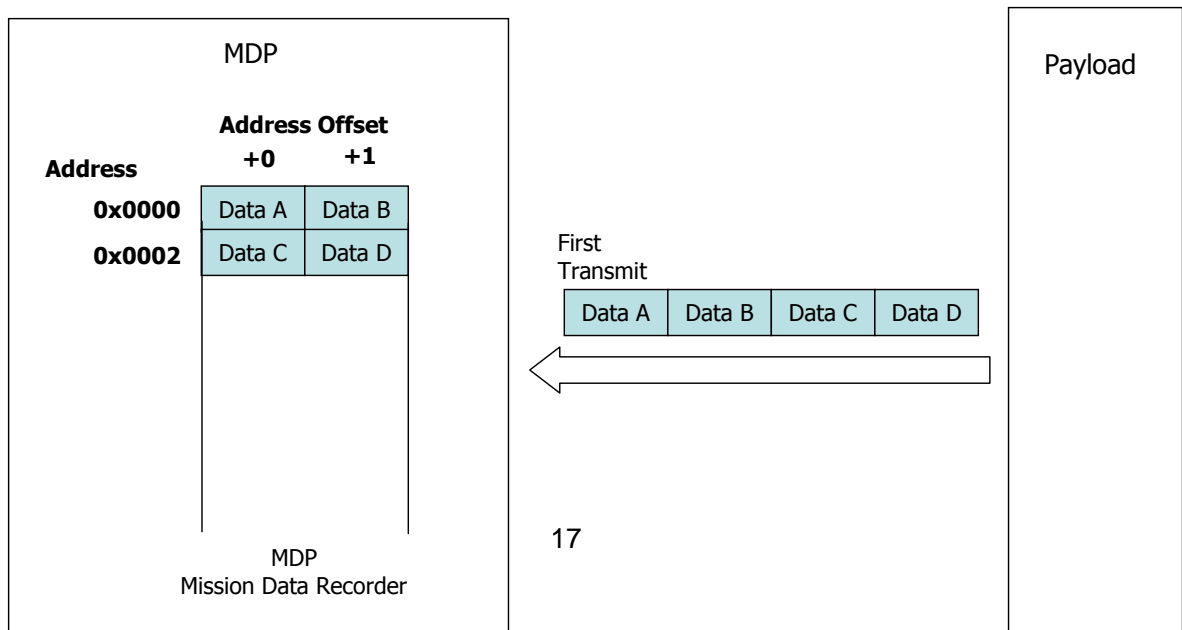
MDP

Address Offset
+0 +1

Address

| | +0 | +1 |
|---|---|---|
| 0x0000 | Data A | Data B |
| 0x0002 | Data C | Data D |

MDP
Mission Data Recorder

First
Transmit

| Data A | Data B | Data C | Data D |
|---|---|---|---|

17

Payload